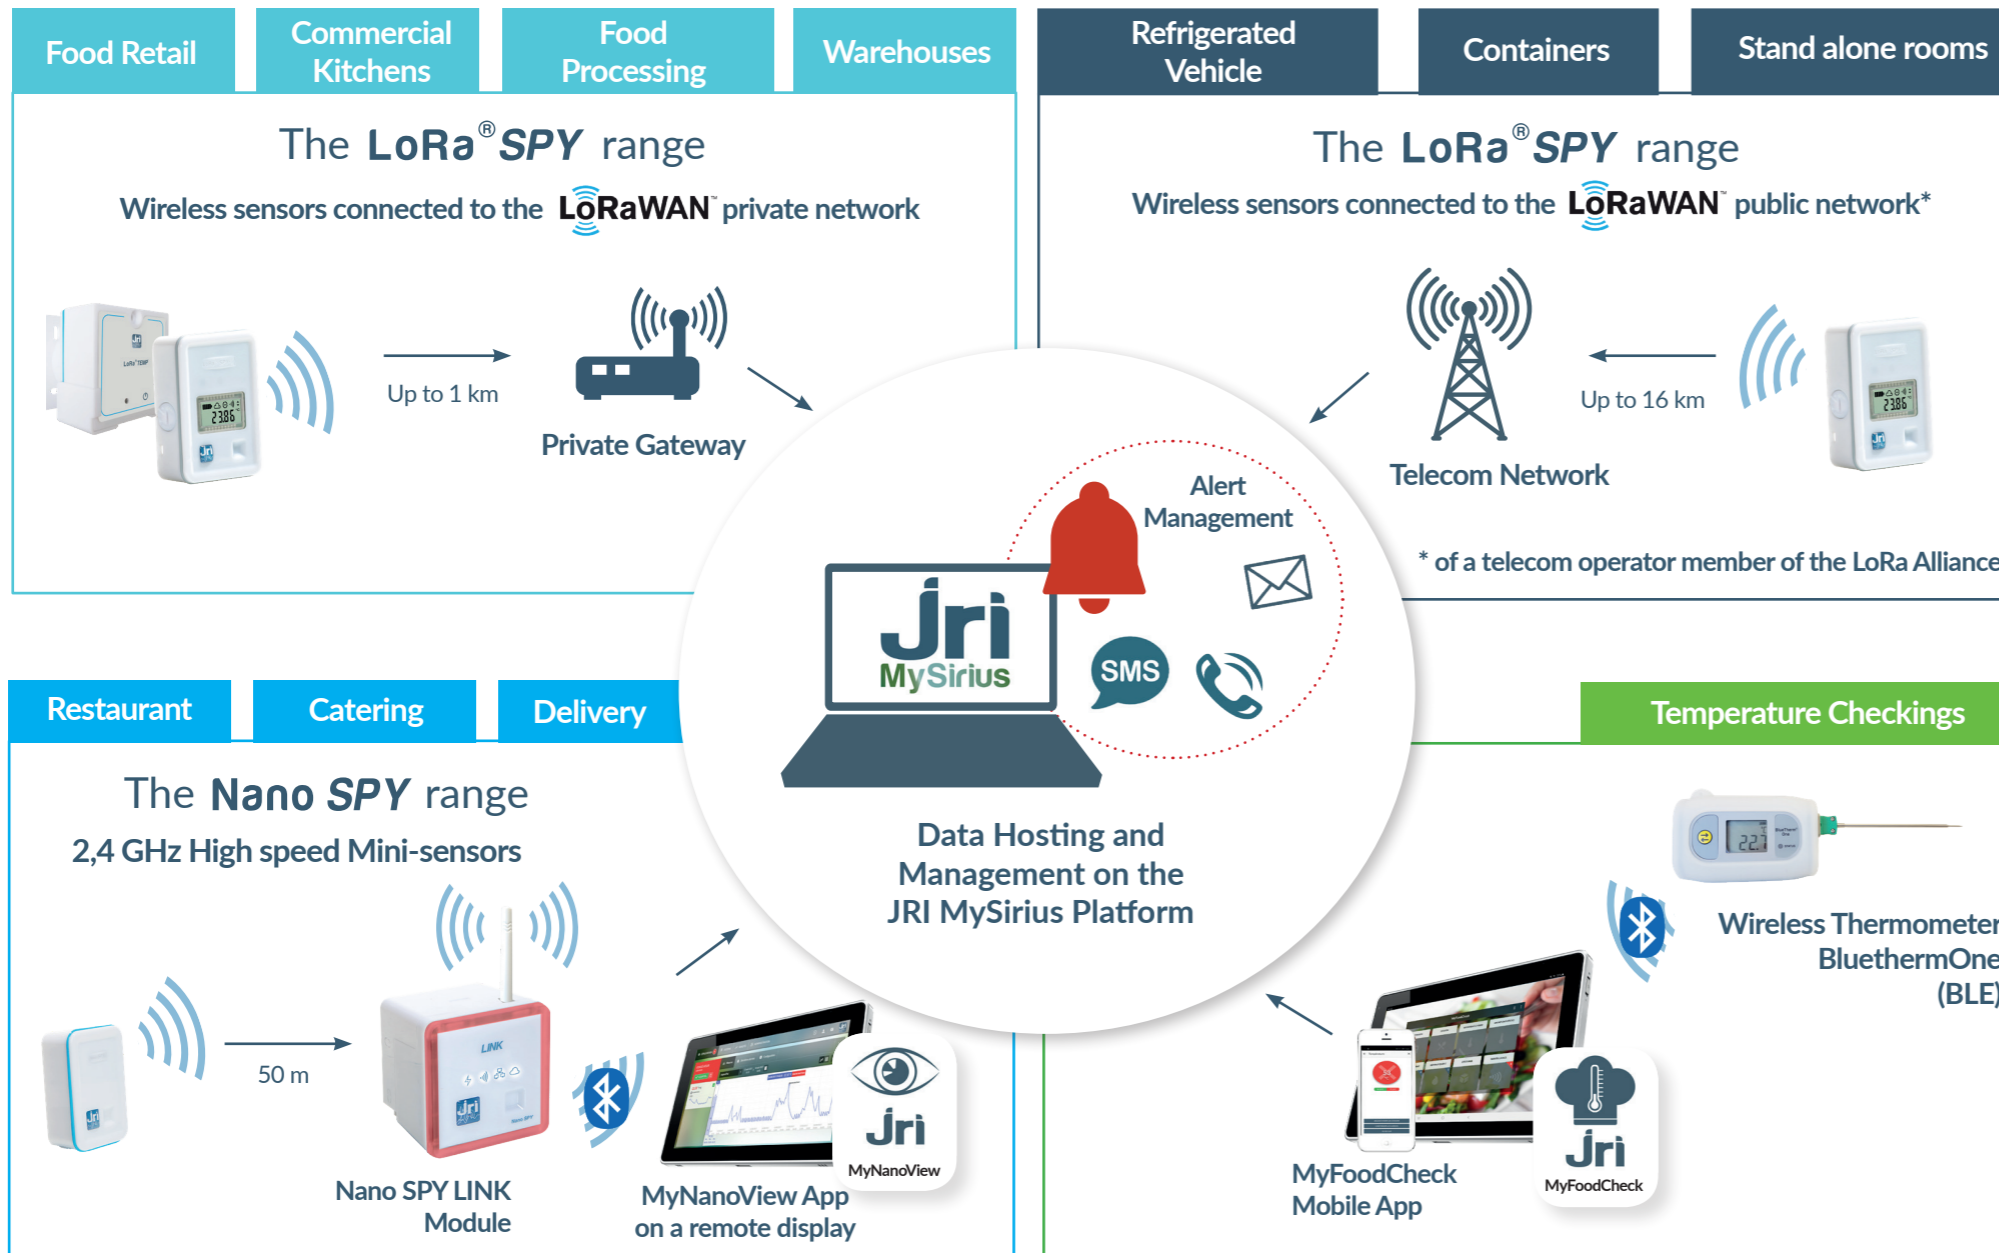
Food Retail
Commercial Kitchens
Food Processing
Warehouses

Refrigerated Vehicle
Containers
Stand alone rooms

The LoRa® SPY range
Wireless sensors connected to the LoRaWAN™ private network

Up to 1 km
Private Gateway

The LoRa® SPY range
Wireless sensors connected to the LoRaWAN™ public network*

Up to 16 km
Telecom Network

* of a telecom operator member of the LoRa Alliance

Alert Management

SMS

Jri MySirius

Data Hosting and Management on the JRI MySirius Platform

Restaurant
Catering
Delivery

The Nano SPY range
2,4 GHz High speed Mini-sensors

50 m

LINK

Nano SPY LINK Module

Jri MyNanoView
MyNanoView App on a remote display

Temperature Checkings

Wireless Thermometer BluethermOne (BLE)

MyFoodCheck Mobile App

Jri MyFoodCheck